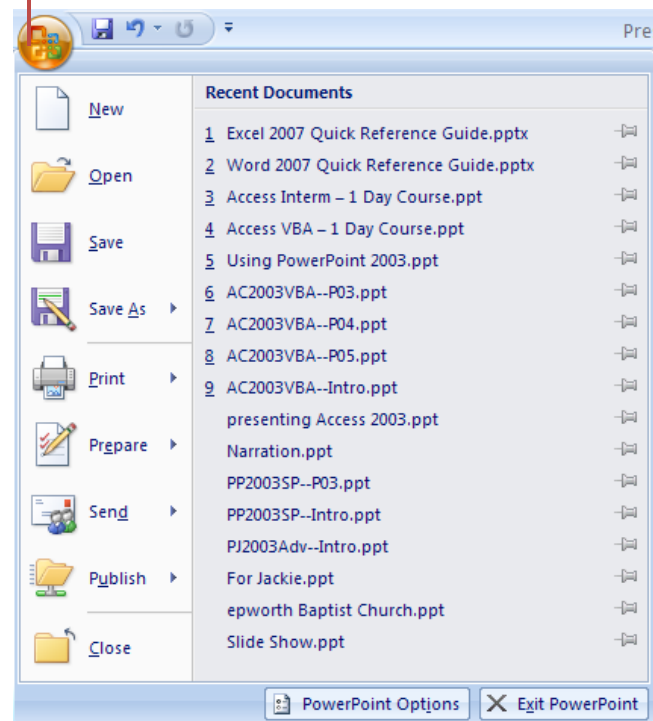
Pre

New
Open
Save
Save As
Print
Prepare
Send
Publish
Close

Recent Documents
1 Excel 2007 Quick Reference Guide.pptx
2 Word 2007 Quick Reference Guide.pptx
3 Access Interm – 1 Day Course.ppt
4 Access VBA – 1 Day Course.ppt
5 Using PowerPoint 2003.ppt
6 AC2003VBA--P03.ppt
7 AC2003VBA--P04.ppt
8 AC2003VBA--P05.ppt
9 AC2003VBA--Intro.ppt
presenting Access 2003.ppt
Narration.ppt
PP2003SP--P03.ppt
PP2003SP--Intro.ppt
PJ2003Adv--Intro.ppt
For Jackie.ppt
epworth Baptist Church.ppt
Slide Show.ppt

PowerPoint Options
Exit PowerPoint